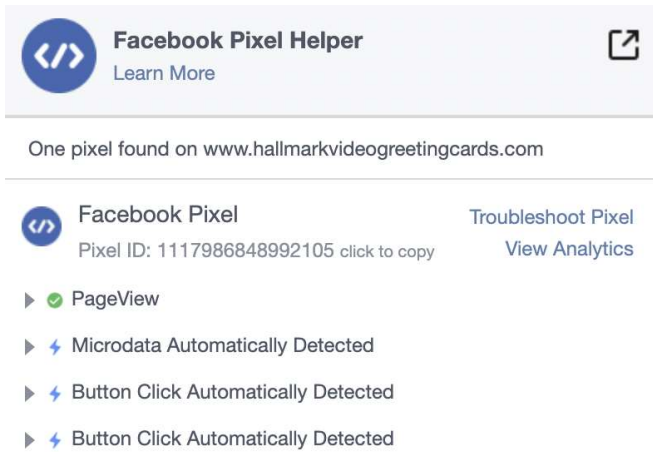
</>

Facebook Pixel Helper
Learn More

One pixel found on www.hallmarkvideogreetingcards.com

</>

Facebook Pixel
Pixel ID: 1117986848992105 click to copy

Troubleshoot Pixel
View Analytics

PageView

Microdata Automatically Detected

Button Click Automatically Detected

Button Click Automatically Detected